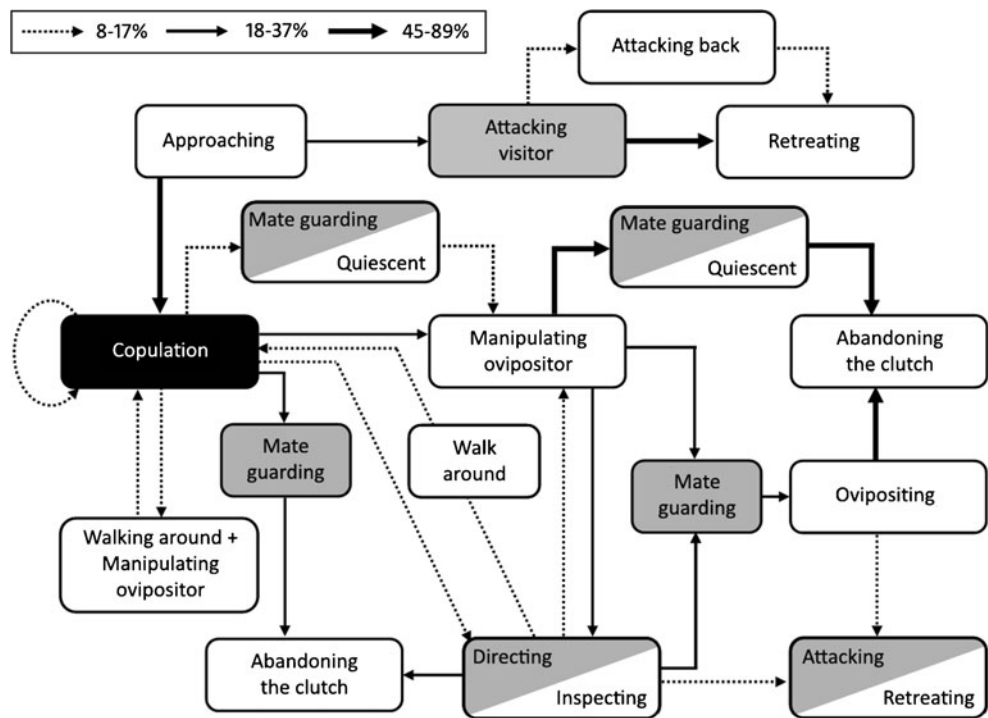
8-17%
18-37%
45-89%

Attacking back

Approaching

Attacking visitor

Retreating

Mate guarding
Quiescent

Mate guarding
Quiescent

Copulation

Manipulating ovipositor

Abandoning the clutch

Mate guarding

Walk around

Mate guarding

Ovipositing

Walking around + Manipulating ovipositor

Abandoning the clutch

Directing
Inspecting

Attacking
Retreating